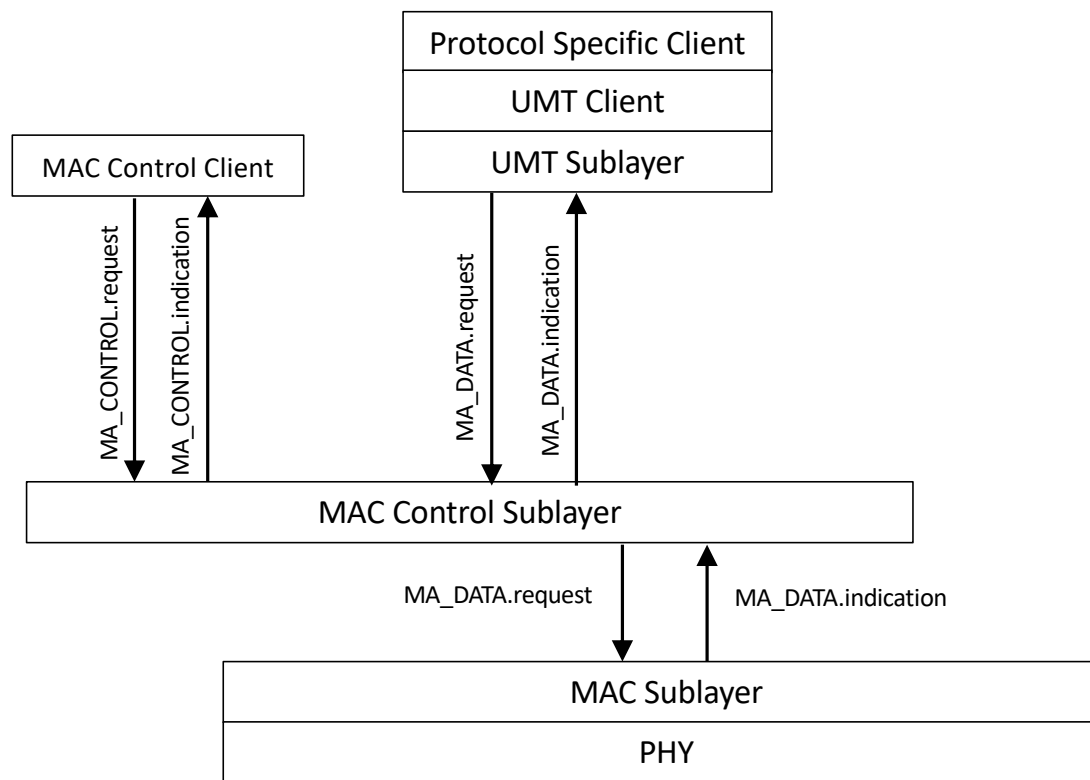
Protocol Specific Client
UMT Client
UMT Sublayer

MAC Control Client

MA_CONTROL.request
MA_CONTROL.indication

MA_DATA.request
MA_DATA.indication

MAC Control Sublayer

MA_DATA.request
MA_DATA.indication

MAC Sublayer
PHY